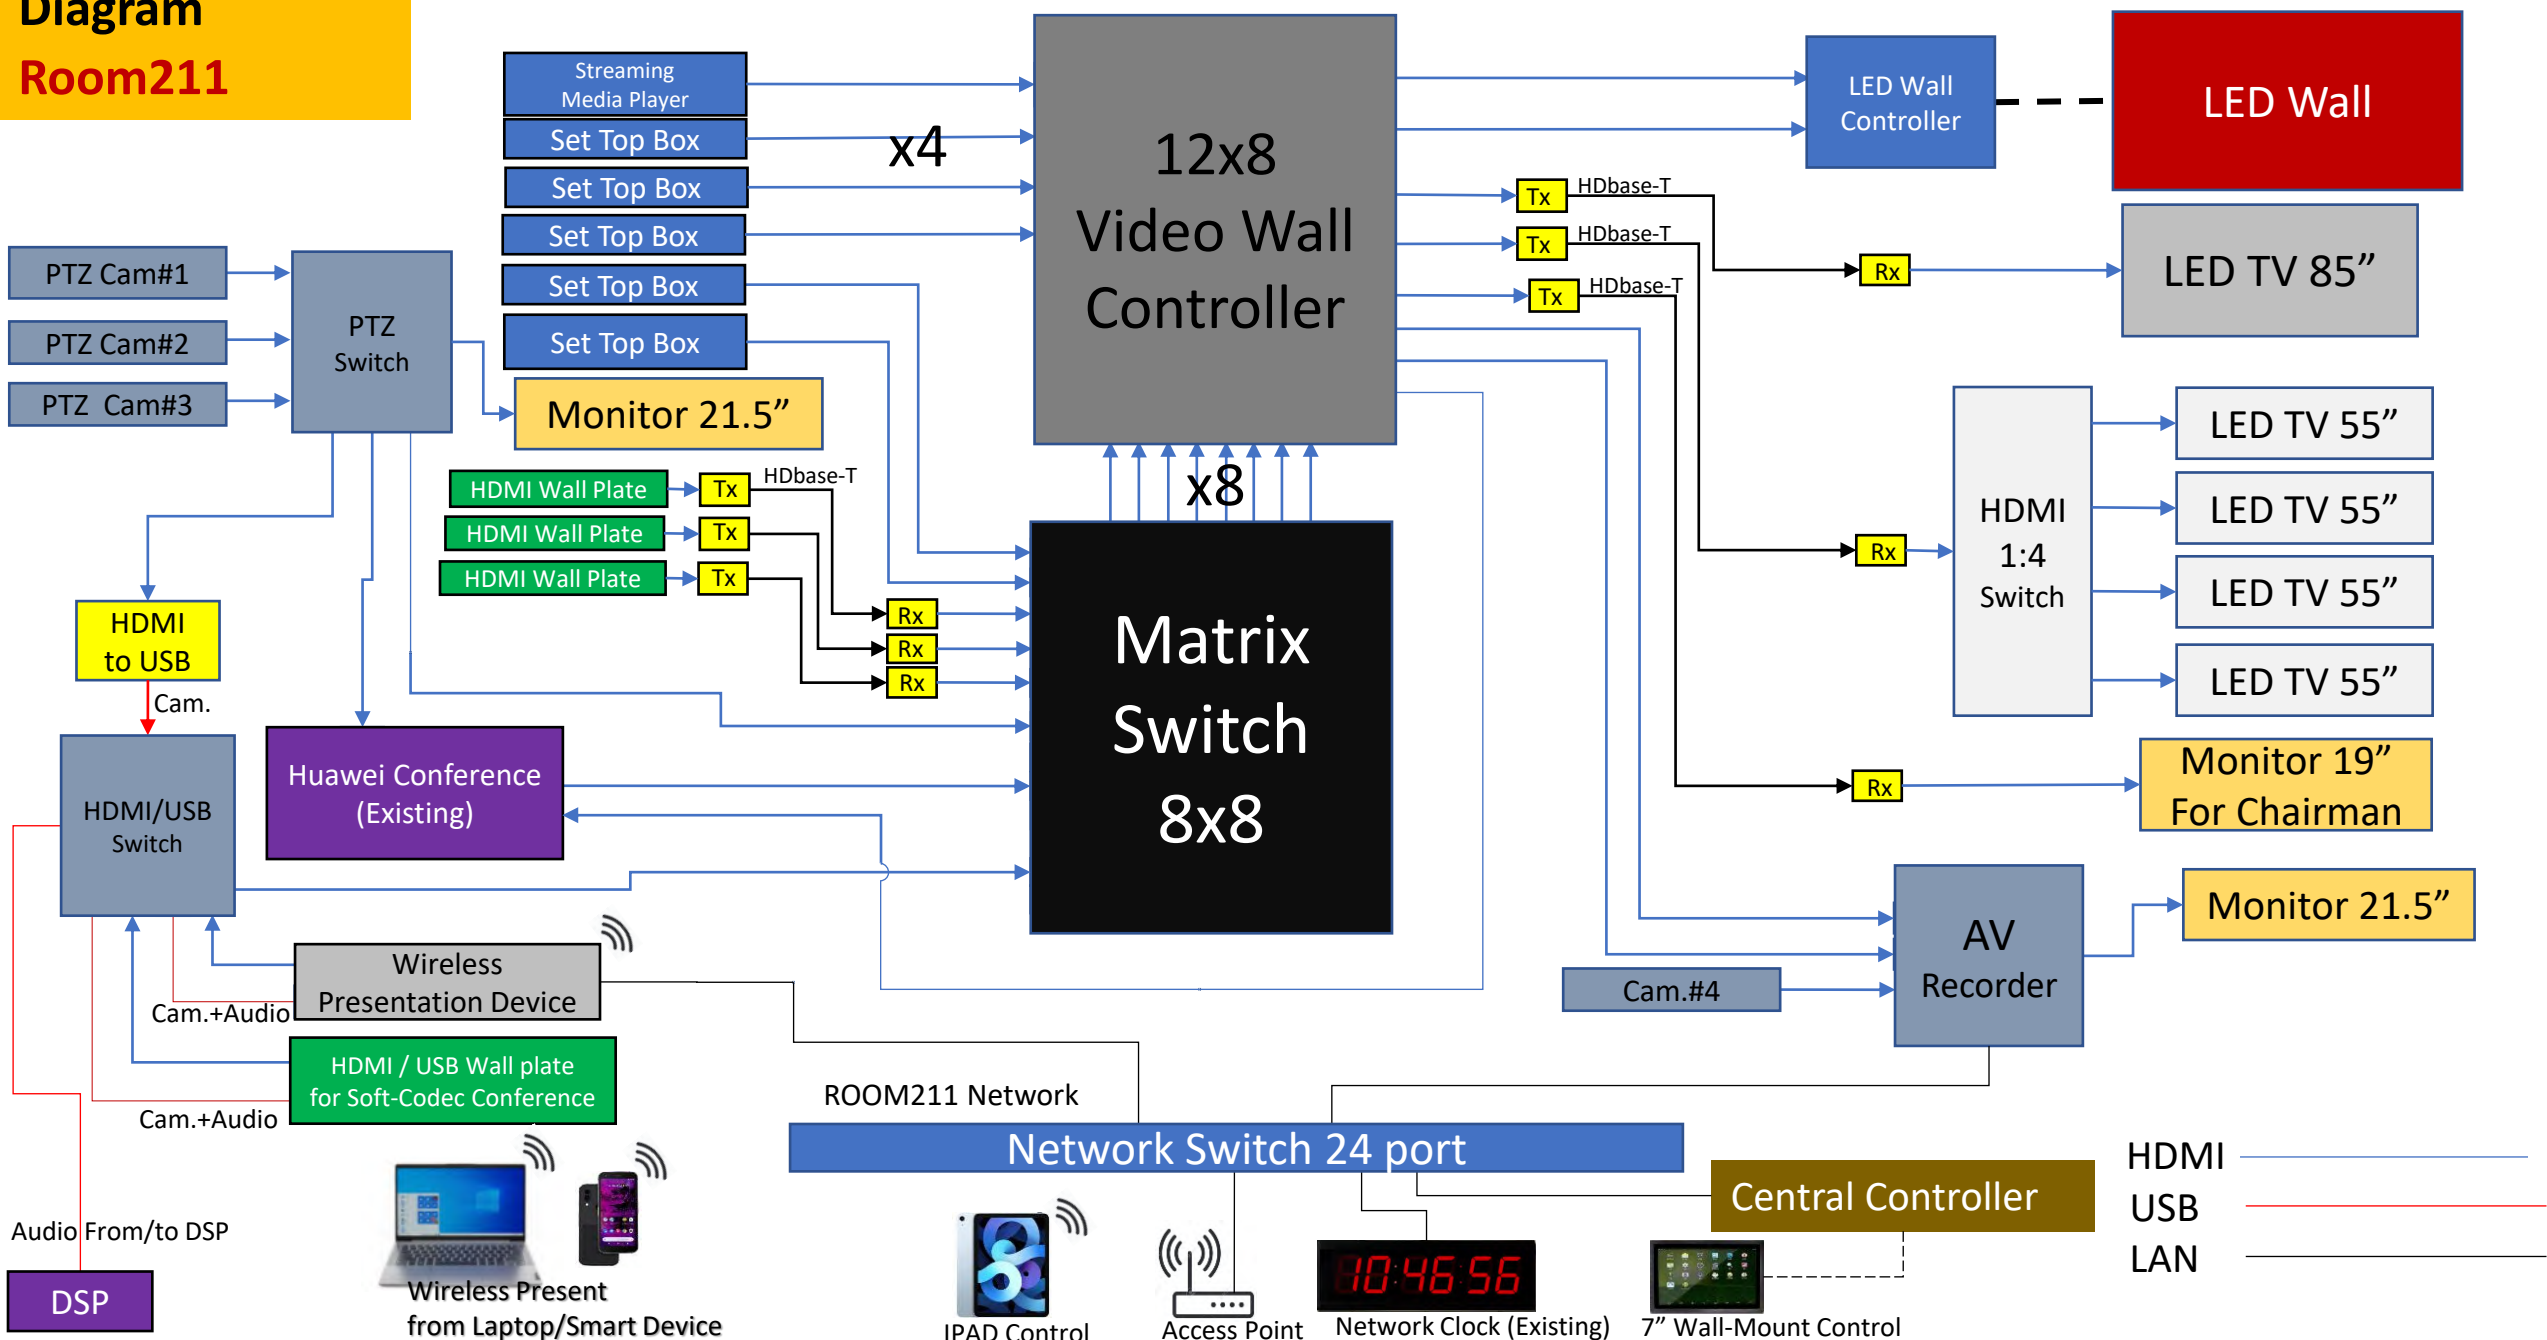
Diagram
Room211

Streaming Media Player
Set Top Box
Set Top Box
Set Top Box
Set Top Box
Set Top Box
x4

12x8
Video Wall
Controller

LED Wall Controller
LED Wall

PTZ Cam#1
PTZ Cam#2
PTZ Cam#3
PTZ Switch
Monitor 21.5”

Tx HDbase-T
Tx HDbase-T
Tx HDbase-T
Rx
LED TV 85”

x8

HDMI Wall Plate
HDMI Wall Plate
HDMI Wall Plate
Tx HDbase-T
Tx
Tx
Rx
Rx
Rx

Matrix
Switch
8x8

HDMI 1:4 Switch
Rx
LED TV 55”
LED TV 55”
LED TV 55”
LED TV 55”

HDMI to USB
Cam.
HDMI/USB Switch
Huawei Conference (Existing)

Rx
Monitor 19”
For Chairman

AV Recorder
Monitor 21.5”
Cam.#4

Wireless Presentation Device
Cam.+Audio
HDMI / USB Wall plate for Soft-Codec Conference
Cam.+Audio

ROOM211 Network
Network Switch 24 port
Central Controller

HDMI
USB
LAN

Audio From/to DSP
DSP
Wireless Present from Laptop/Smart Device
IPAD Control
Access Point
10:46:56
Network Clock (Existing)
7” Wall-Mount Control